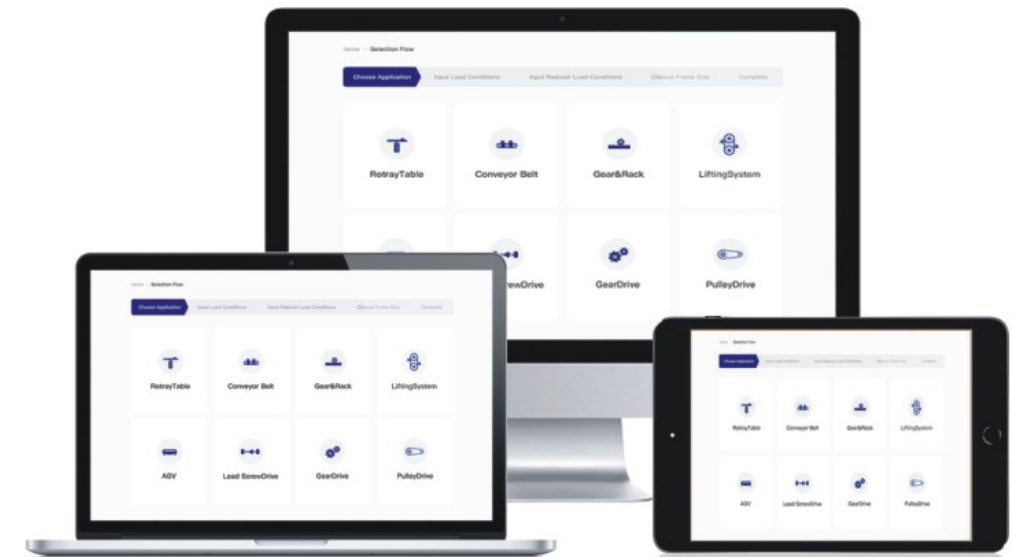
Home / Selection Flow

Choose Application | Input Load Conditions | Input Reducer Load Conditions | Choose Frame Size | Complete

RotrayTable

Conveyor Belt

Gear&Rack

LiftingSystem

rewDrive

GearDrive

PulleyDrive

Home / Selection Flow

Choose Application | Input Load Conditions | Input Reducer Load Conditions | Choose Frame Size | Complete

RotrayTable

Conveyor Belt

Gear&Rack

LiftingSystem

AGV

Lead ScrewDrive

GearDrive

PulleyDrive

Home / Selection Flow

Choose Application | Input Load Conditions | Input Reducer Load Conditions | Choose Frame Size | Complete

RotrayTable

Conveyor Belt

Gear&Rack

LiftingSystem

AGV

Lead ScrewDrive

GearDrive

PulleyDrive